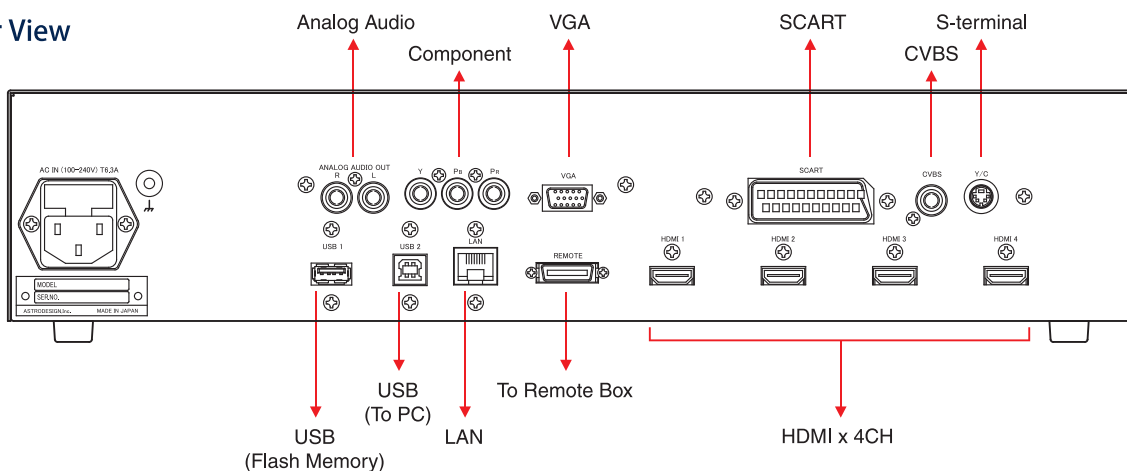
r View

Analog Audio

Component

VGA

SCART

S-terminal

CVBS

AC IN (100–240V) T6.3A

ANALOG AUDIO OUT
R L

Y Pb Pr

VGA

SCART

CVBS

Y/C

USB 1

USB 2

LAN

REMOTE

HDMI 1

HDMI 2

HDMI 3

HDMI 4

MODEL
SER.NO.
ASTRODESIGN,Inc. MADE IN JAPAN

USB (To PC)

To Remote Box

USB (Flash Memory)

LAN

HDMI x 4CH